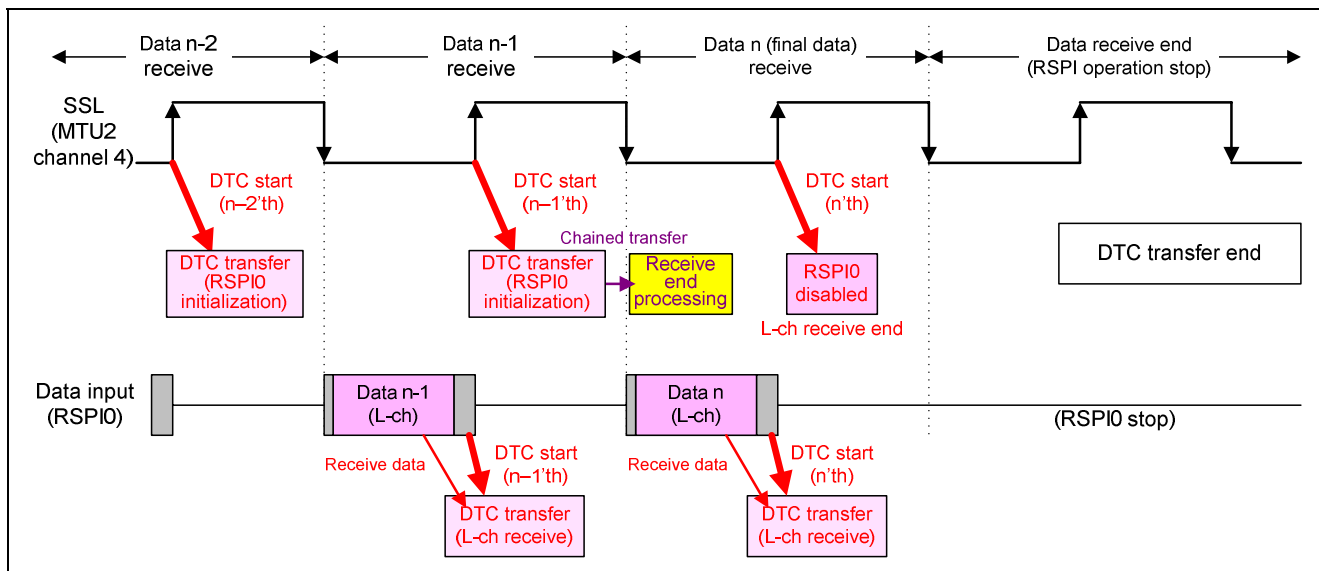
Data n-2 receive

Data n-1 receive

Data n (final data) receive

Data receive end (RSPI operation stop)

SSL (MTU2 channel 4)

DTC start (n–2'th)

DTC transfer (RSPI0 initialization)

DTC start (n–1'th)

Chained transfer

DTC transfer (RSPI0 initialization)

Receive end processing

DTC start (n'th)

RSPI0 disabled

L-ch receive end

DTC transfer end

Data input (RSPI0)

Data n-1 (L-ch)

Data n (L-ch)

(RSPI0 stop)

Receive data

DTC start (n–1'th)

DTC transfer (L-ch receive)

Receive data

DTC start (n'th)

DTC transfer (L-ch receive)